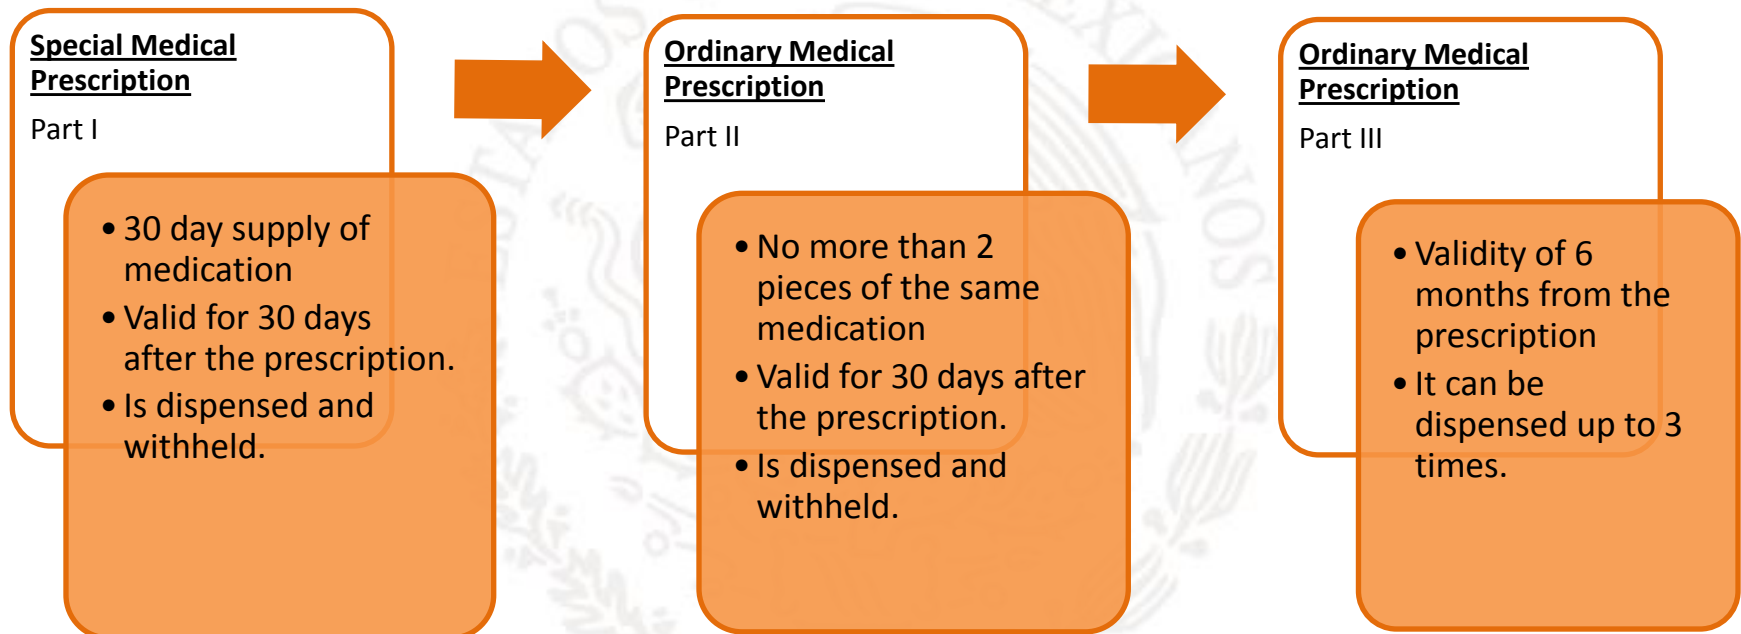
Special Medical Prescription

Part I

• 30 day supply of medication
• Valid for 30 days after the prescription.
• Is dispensed and withheld.

Ordinary Medical Prescription

Part II

• No more than 2 pieces of the same medication
• Valid for 30 days after the prescription.
• Is dispensed and withheld.

Ordinary Medical Prescription

Part III

• Validity of 6 months from the prescription
• It can be dispensed up to 3 times.